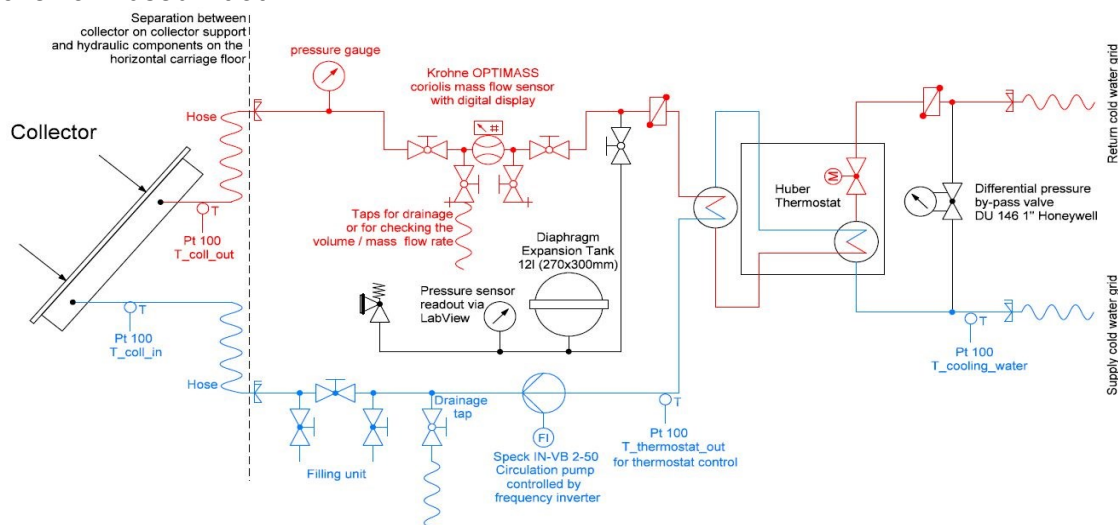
Separation between collector on collector support and hydraulic components on the horizontal carriage floor

pressure gauge

Krohne OPTIMASS coriolis mass flow sensor with digital display

Collector

Hose

Pt 100
T_coll_out

Taps for drainage or for checking the volume / mass flow rate

Diaphragm Expansion Tank 12l (270x300mm)

Pressure sensor readout via LabView

Huber Thermostat

M

Differential pressure by-pass valve DU 146 1" Honeywell

Return cold water grid

Pt 100
T_coll_in

Hose

Drainage tap

FI

Speck IN-VB 2-50 Circulation pump controlled by frequency inverter

Pt 100
T_thermostat_out for thermostat control

Filling unit

Pt 100
T_cooling_water

Supply cold water grid

T

T

T

T